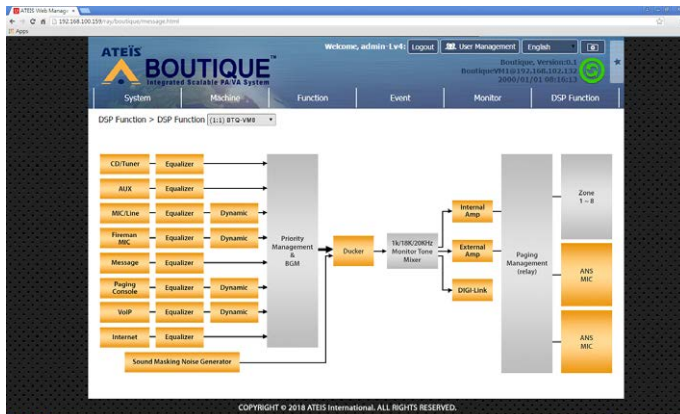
ATEIS Web Manag ×

192.168.100.159/ray/boutique/message.html

Apps

ATEÏS
BOUTIQUE
Integrated Scalable PA/VA System

Welcome, admin-Lv4: Logout User Management English

Boutique, Version:0.1
Boutique/VM1@192.168.102.132
2000/01/01 08:16:13

System | Machine | Function | Event | Monitor | DSP Function

DSP Function > DSP Function (1:1) BTQ-VM8

CD/Tuner
Equalizer
AUX
Equalizer
MIC/Line
Equalizer
Dynamic
Fireman MIC
Equalizer
Dynamic
Message
Equalizer
Paging Console
Equalizer
Dynamic
VoIP
Equalizer
Dynamic
Internet
Equalizer
Sound Masking Noise Generator

Priority Management & BGM

Ducker

1k/18K/20KHz Monitor Tone Mixer

Internal Amp
External Amp
DIGI-Link

Paging Management (relay)

Zone 1 ~ 8
ANS MIC
ANS MIC

COPYRIGHT © 2018 ATEIS International. ALL RIGHTS RESERVED.